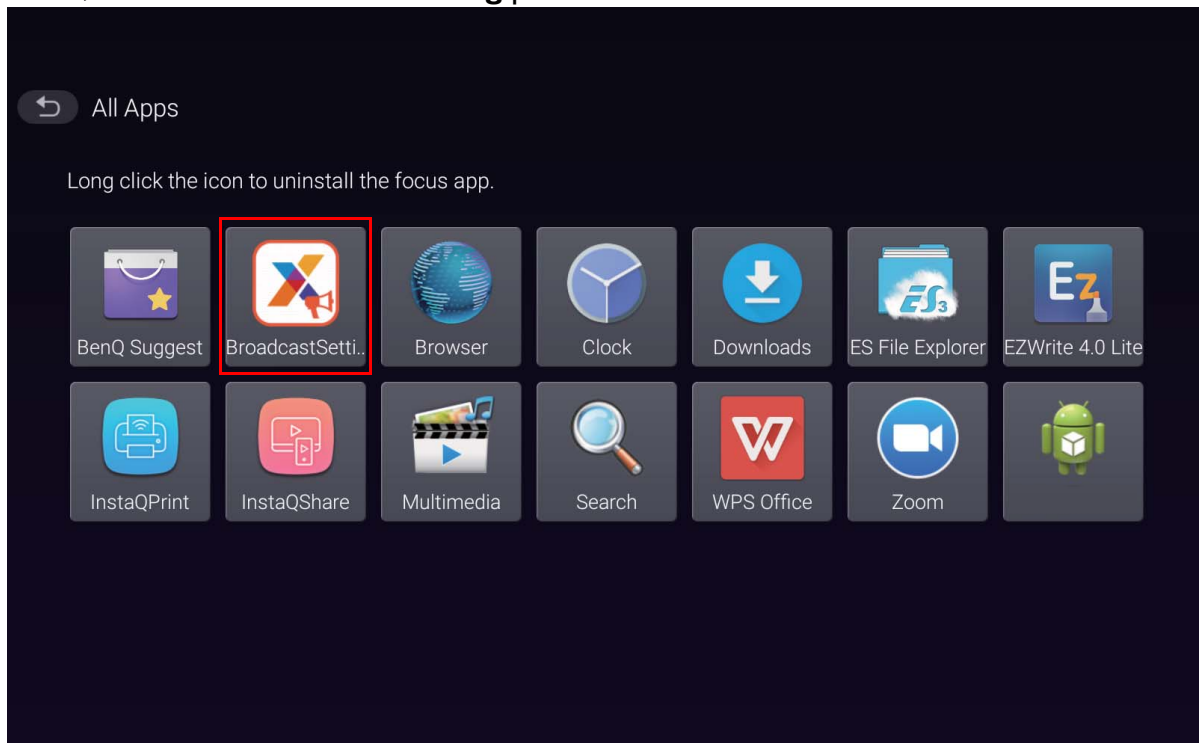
All Apps

Long click the icon to uninstall the focus app.

BenQ Suggest
BroadcastSetti..
Browser
Clock
Downloads
ES File Explorer
EZWrite 4.0 Lite
InstaQPrint
InstaQShare
Multimedia
Search
WPS Office
Zoom